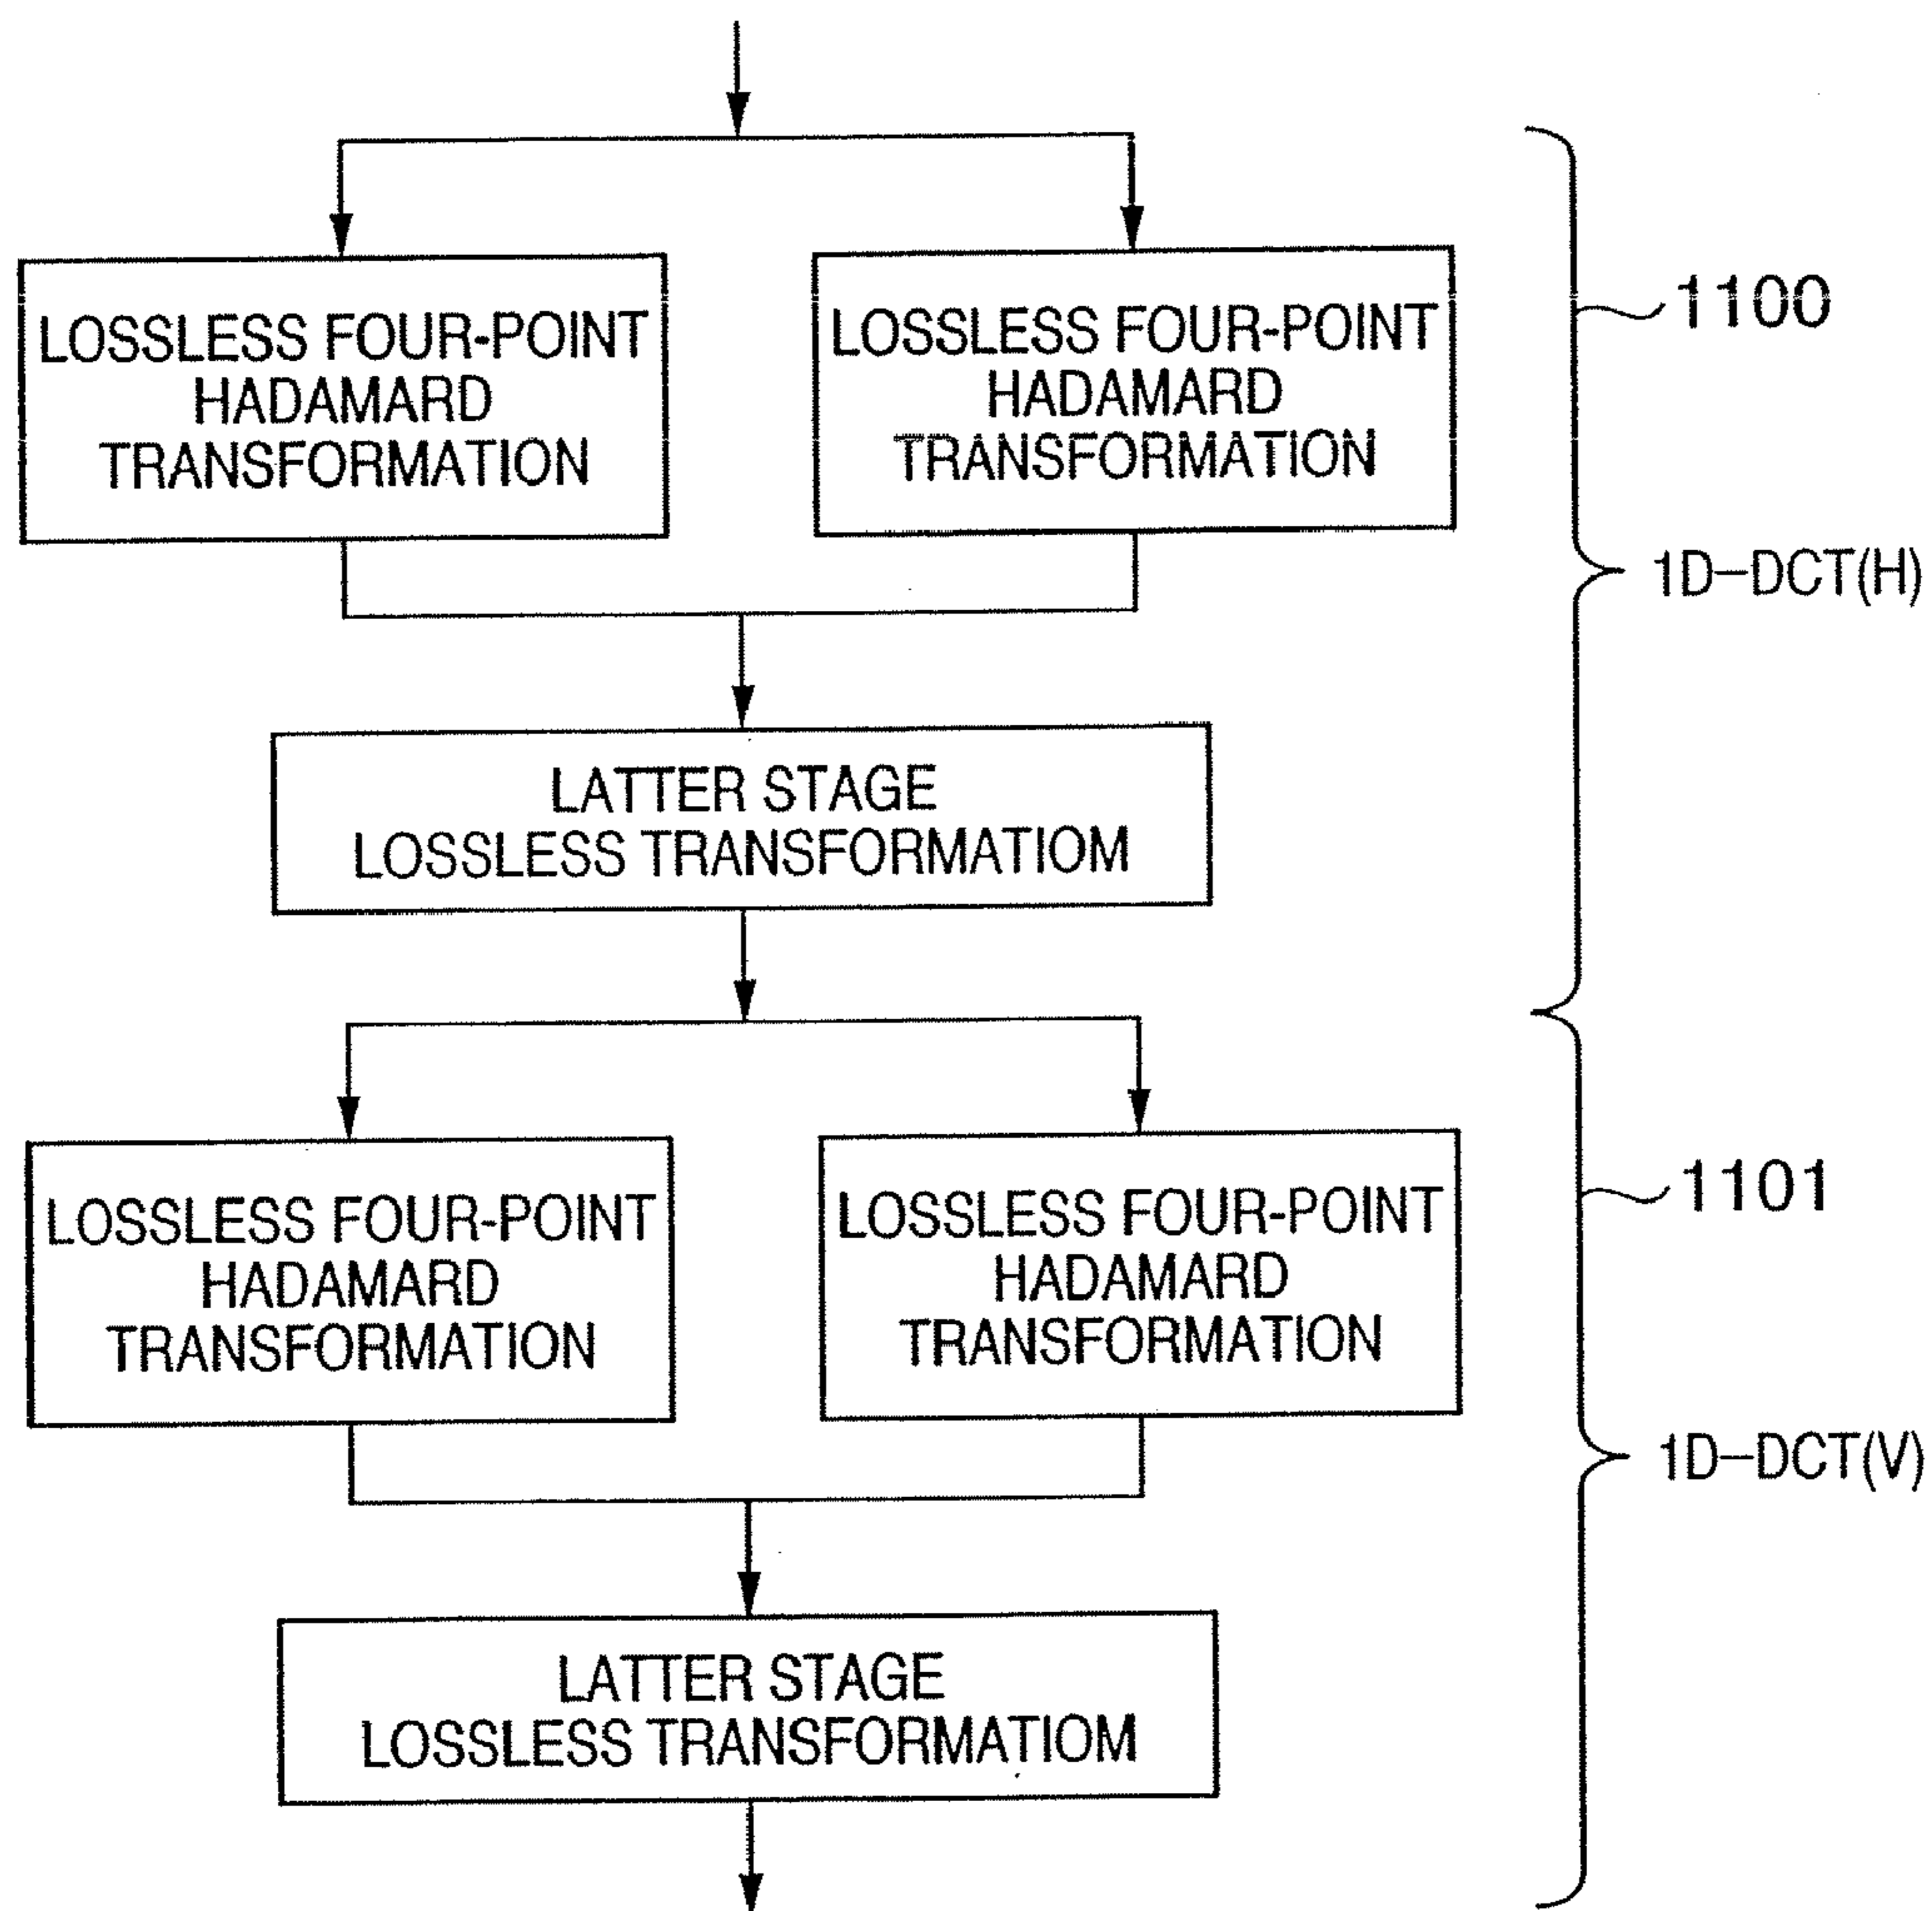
LOSSLESS FOUR-POINT HADAMARD TRANSFORMATION

LOSSLESS FOUR-POINT HADAMARD TRANSFORMATION

1100

1D−DCT(H)

LATTER STAGE LOSSLESS TRANSFORMATIOM

LOSSLESS FOUR-POINT HADAMARD TRANSFORMATION

LOSSLESS FOUR-POINT HADAMARD TRANSFORMATION

1101

1D−DCT(V)

LATTER STAGE LOSSLESS TRANSFORMATIOM